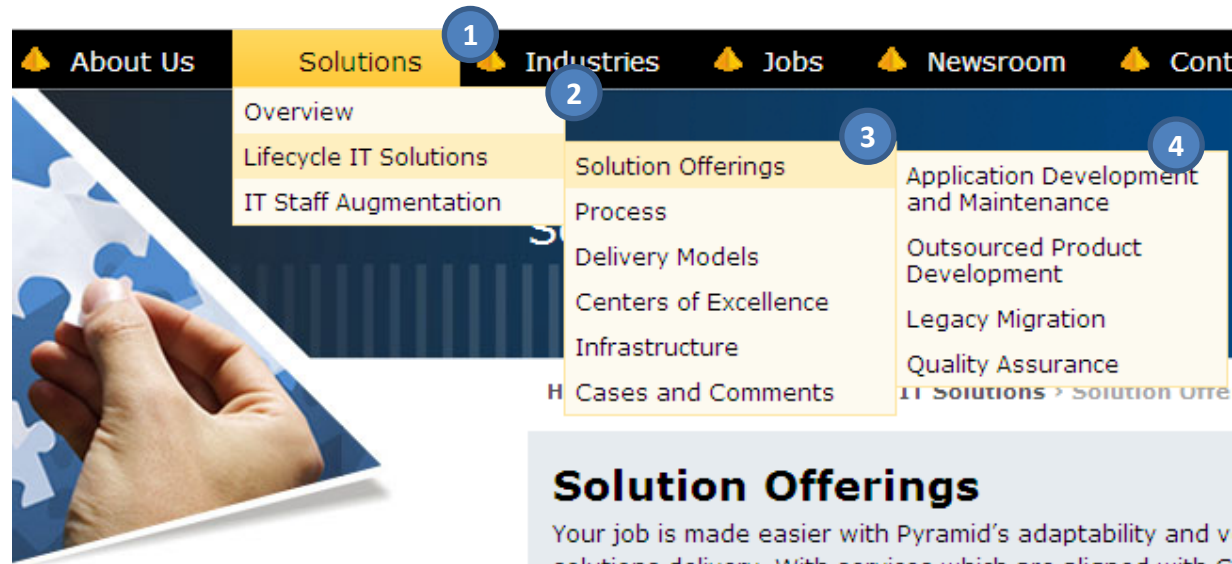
About Us Solutions 1 Industries Jobs Newsroom Cont

2

Overview
Lifecycle IT Solutions
IT Staff Augmentation

3

Solution Offerings
Process
Delivery Models
Centers of Excellence
Infrastructure
Cases and Comments

4

Application Development and Maintenance
Outsourced Product Development
Legacy Migration
Quality Assurance

H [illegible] IT Solutions › Solution Offe

Solution Offerings

Your job is made easier with Pyramid's adaptability and v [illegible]